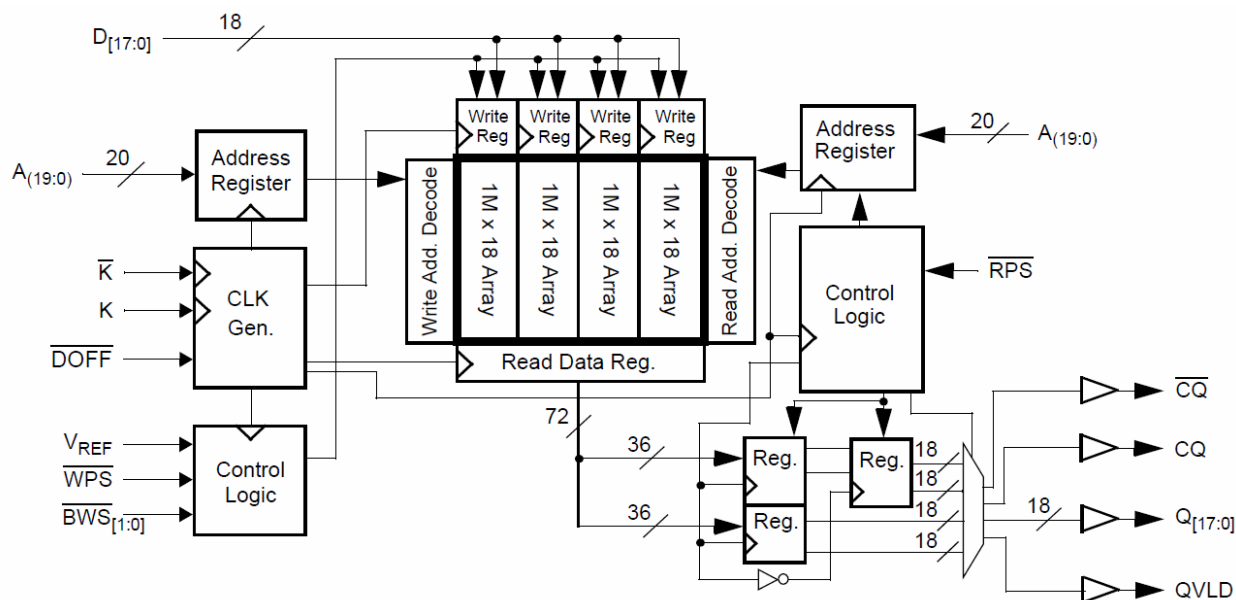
$D_{[17:0]}$
18
Write Reg
Write Reg
Write Reg
Write Reg
Address Register
20
$A_{(19:0)}$
$A_{(19:0)}$
20
Address Register
Write Add. Decode
1M x 18 Array
1M x 18 Array
1M x 18 Array
1M x 18 Array
Read Add. Decode
$\overline{K}$
K
CLK Gen.
Control Logic
$\overline{RPS}$
$\overline{DOFF}$
Read Data Reg.
72
$\overline{CQ}$
$V_{REF}$
$\overline{WPS}$
$\overline{BWS}_{[1:0]}$
Control Logic
36
Reg.
Reg.
18
18
CQ
36
Reg.
18
18
18
$Q_{[17:0]}$
QVLD